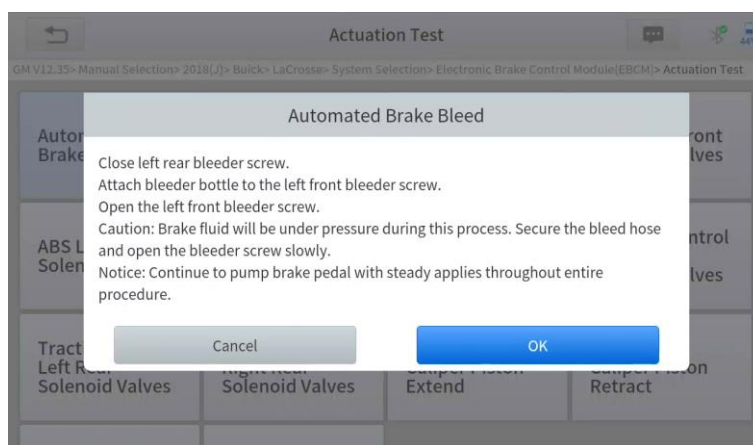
Actuation Test

GM V12.35> Manual Selection> 2018(J)> Buick> LaCrosse> System Selection> Electronic Brake Control Module(EBCM)> Actuation Test

Autor Brake

ront lves

ABS L Solen

ntrol lves

Tract Left R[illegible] Solenoid Valves

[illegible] Solenoid Valves

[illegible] Extend

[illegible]on Retract

Automated Brake Bleed

Close left rear bleeder screw.
Attach bleeder bottle to the left front bleeder screw.
Open the left front bleeder screw.
Caution: Brake fluid will be under pressure during this process. Secure the bleed hose and open the bleeder screw slowly.
Notice: Continue to pump brake pedal with steady applies throughout entire procedure.

Cancel

OK